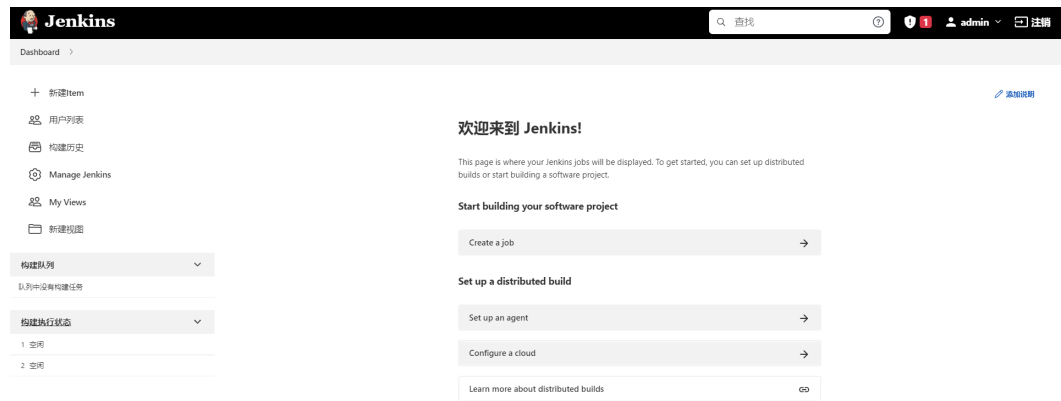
Jenkins

查找

1

admin

注销

Dashboard >

+ 新建Item

用户列表

构建历史

Manage Jenkins

My Views

新建视图

构建队列

队列中没有构建任务

构建执行状态

1 空闲

2 空闲

添加说明

欢迎来到 Jenkins!

This page is where your Jenkins jobs will be displayed. To get started, you can set up distributed builds or start building a software project.

Start building your software project

Create a job

Set up a distributed build

Set up an agent

Configure a cloud

Learn more about distributed builds